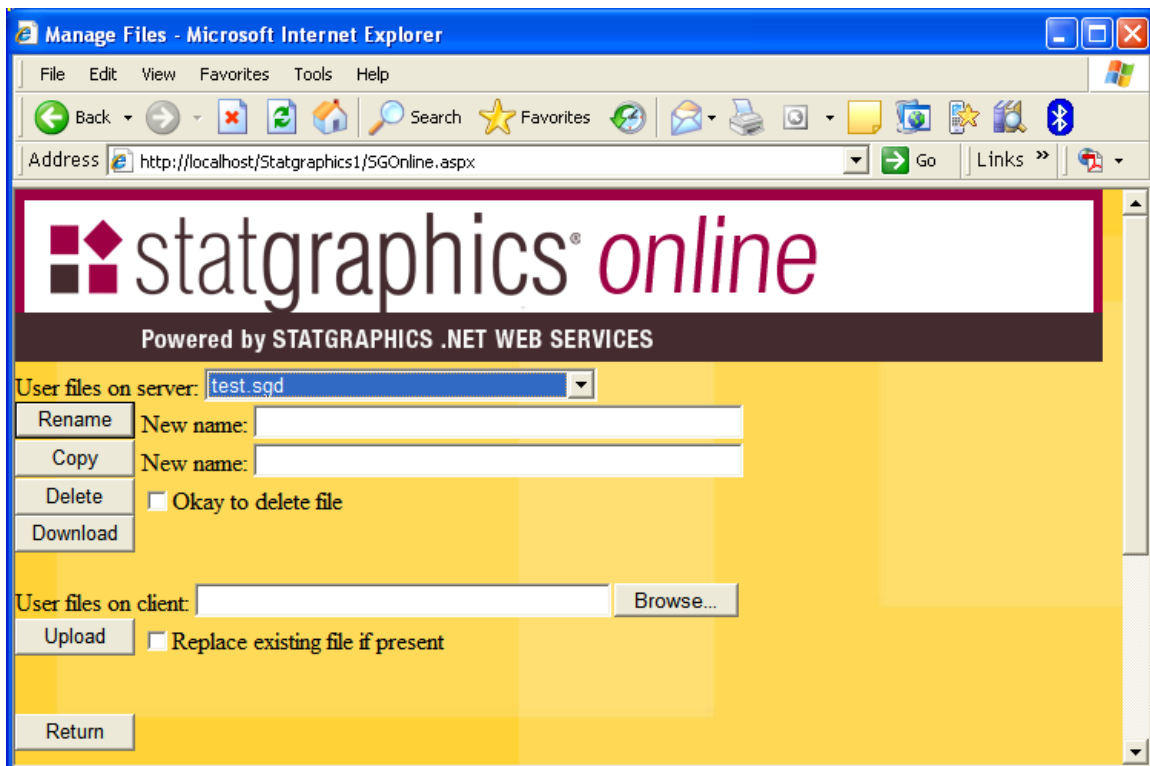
Manage Files - Microsoft Internet Explorer

File Edit View Favorites Tools Help

Back Search Favorites

Address http://localhost/Statgraphics1/SGOnline.aspx Go Links »

statgraphics® online

Powered by STATGRAPHICS .NET WEB SERVICES

User files on server: test.sgd

Rename New name:

Copy New name:

Delete Okay to delete file

Download

User files on client: Browse...

Upload Replace existing file if present

Return